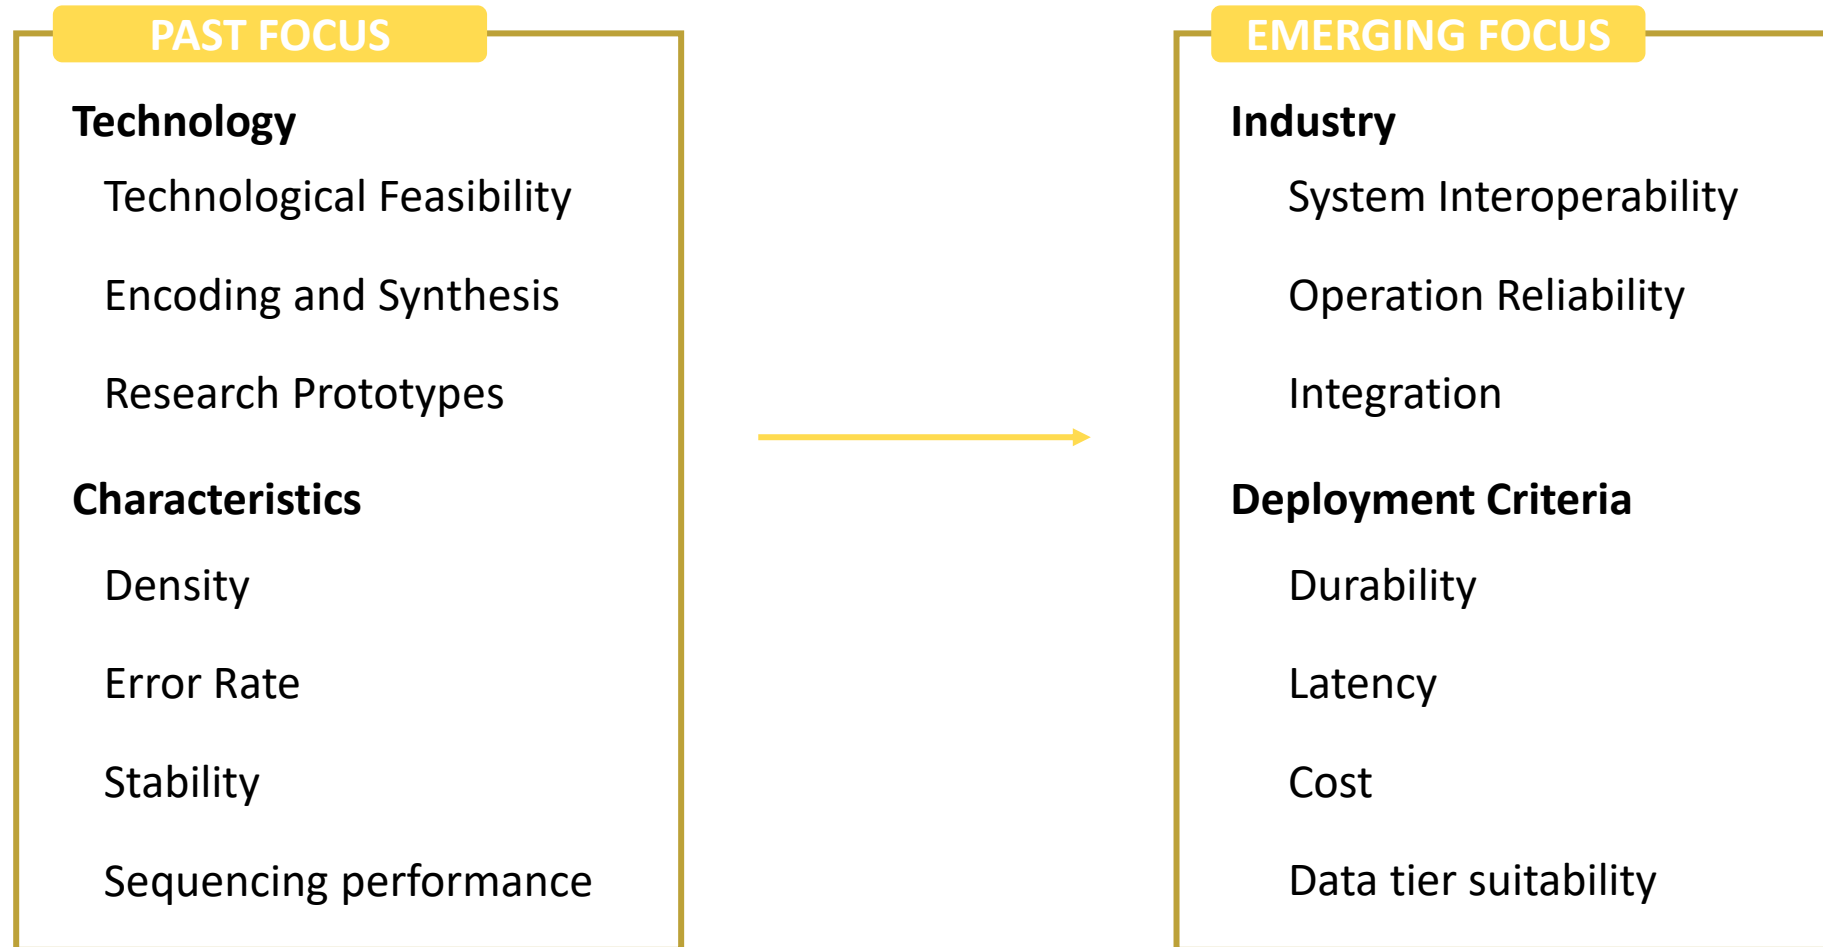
PAST FOCUS

Technology

Technological Feasibility

Encoding and Synthesis

Research Prototypes

Characteristics

Density

Error Rate

Stability

Sequencing performance

EMERGING FOCUS

Industry

System Interoperability

Operation Reliability

Integration

Deployment Criteria

Durability

Latency

Cost

Data tier suitability